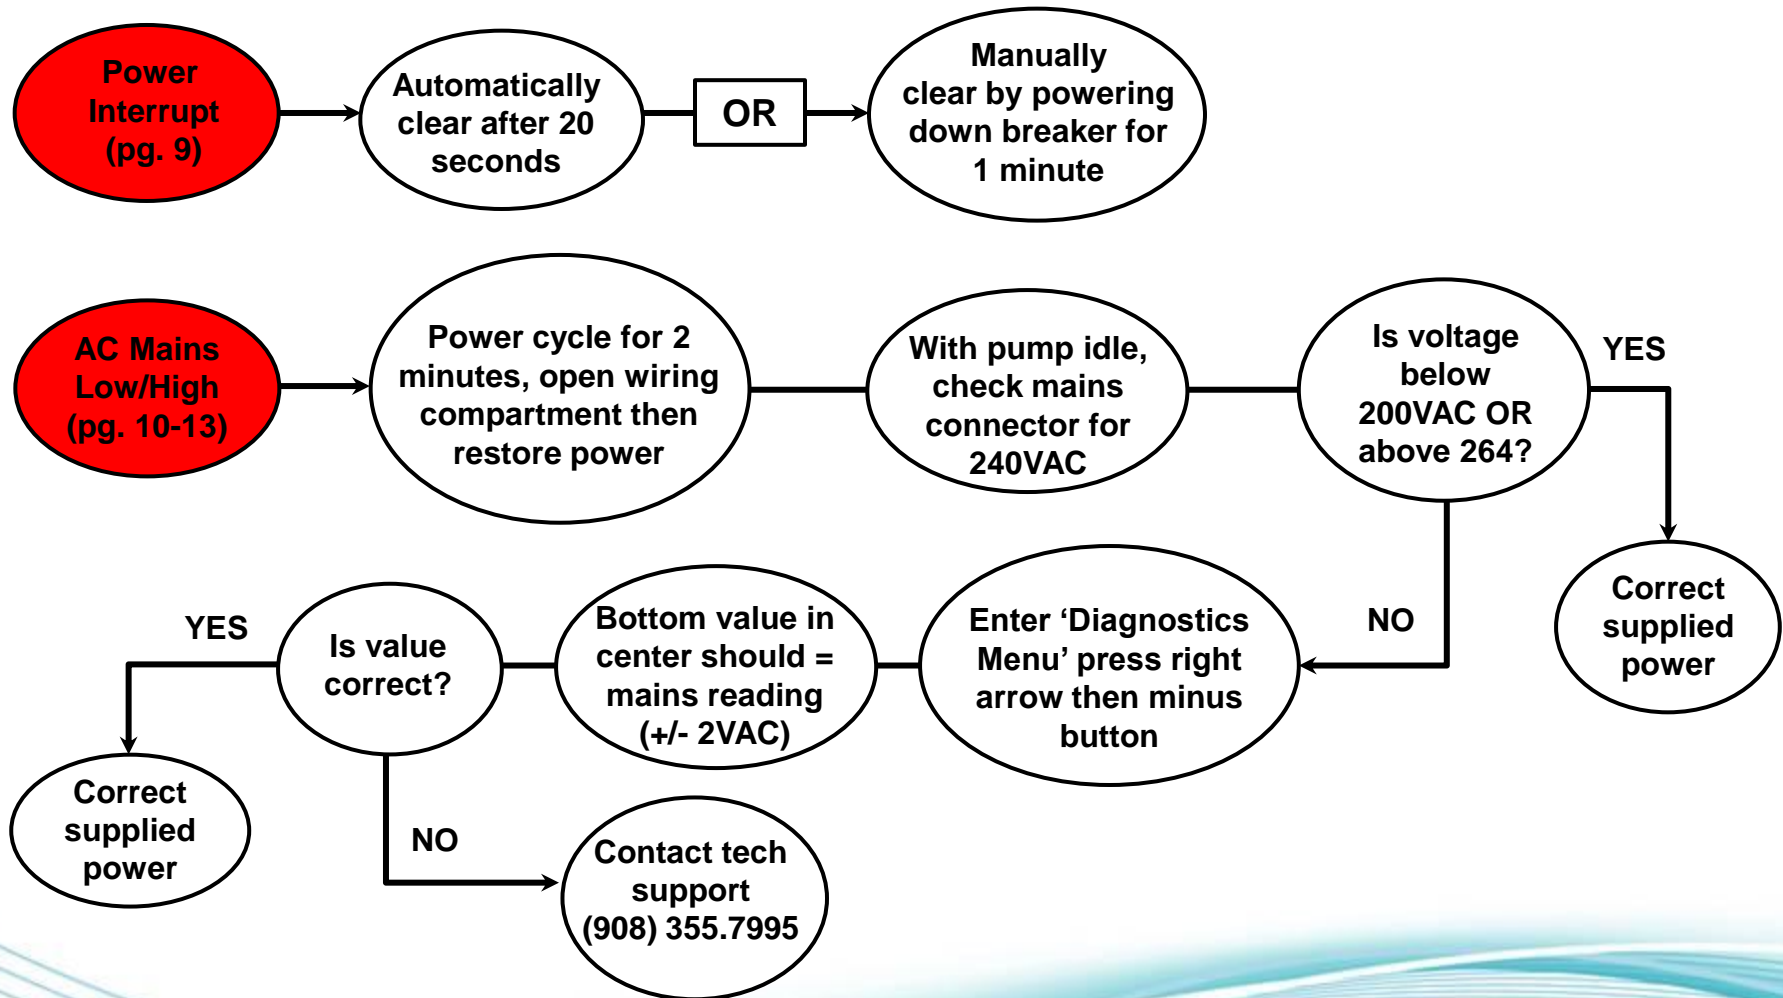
Power Interrupt (pg. 9)

Automatically clear after 20 seconds

OR

Manually clear by powering down breaker for 1 minute

AC Mains Low/High (pg. 10-13)

Power cycle for 2 minutes, open wiring compartment then restore power

With pump idle, check mains connector for 240VAC

Is voltage below 200VAC OR above 264?

YES

Correct supplied power

NO

Enter ‘Diagnostics Menu’ press right arrow then minus button

Bottom value in center should = mains reading (+/- 2VAC)

Is value correct?

YES

Correct supplied power

NO

Contact tech support (908) 355.7995